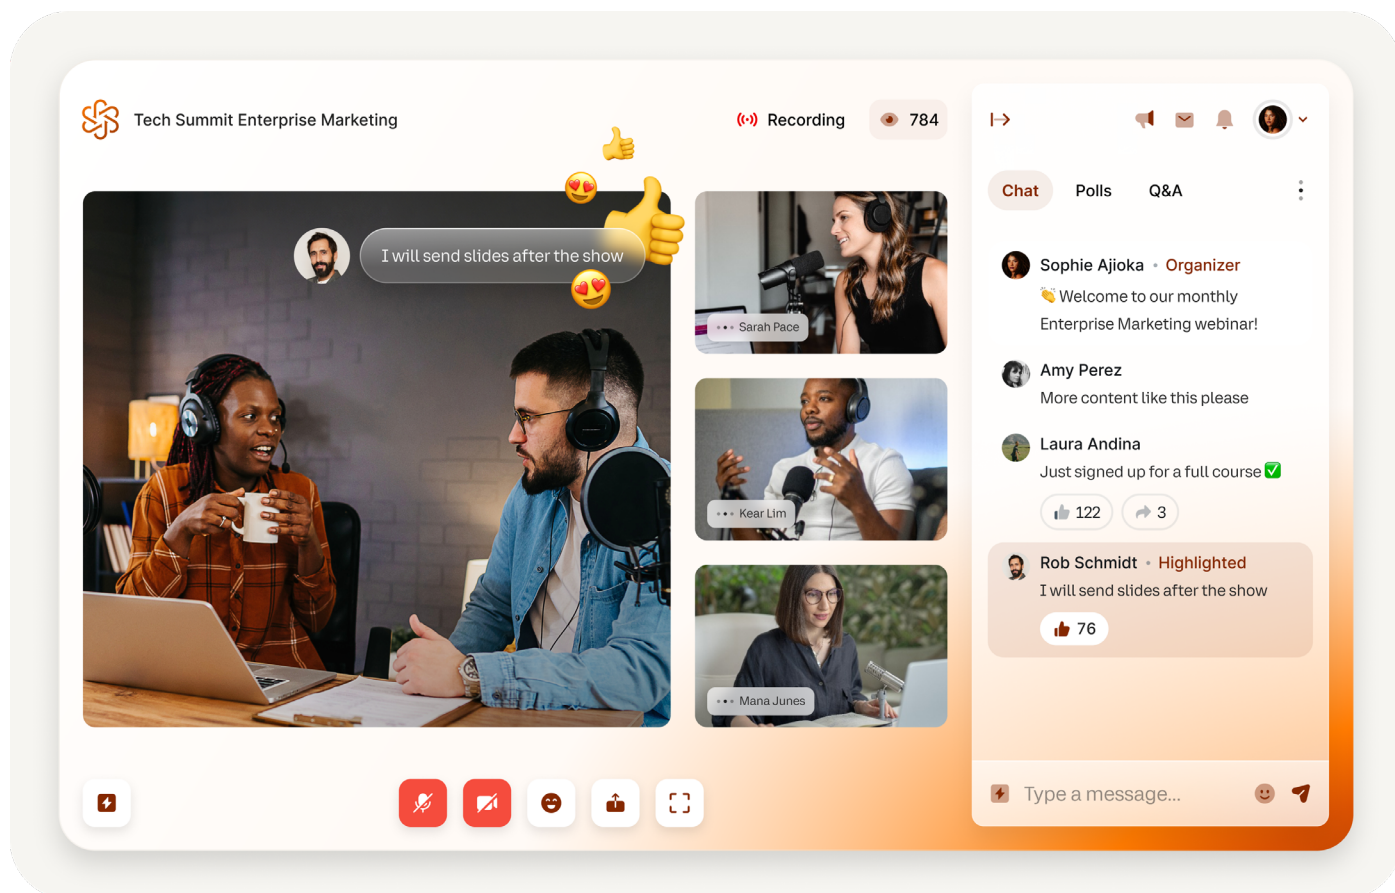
Tech Summit Enterprise Marketing

Recording

784

I will send slides after the show

Sarah Pace

Kear Lim

Mana Junes

Chat

Polls

Q&A

Sophie Ajioka • Organizer

👏 Welcome to our monthly Enterprise Marketing webinar!

Amy Perez

More content like this please

Laura Andina

Just signed up for a full course ✅

122

3

Rob Schmidt • Highlighted

I will send slides after the show

76

Type a message...